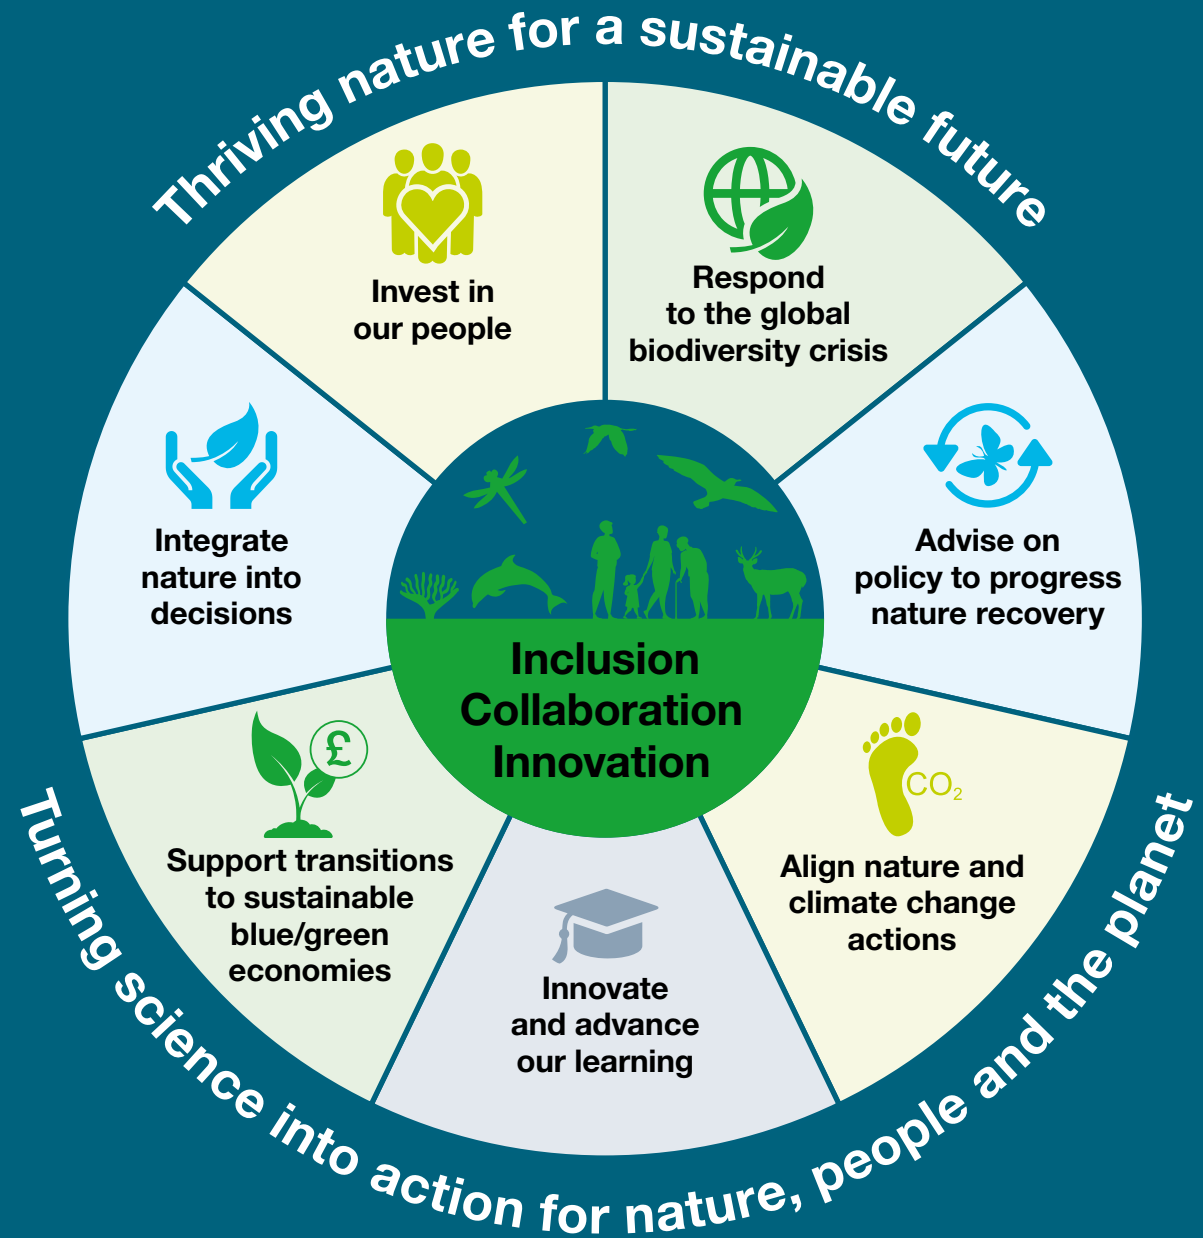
Thriving nature for a sustainable future

Invest in our people

Respond to the global biodiversity crisis

Integrate nature into decisions

Advise on policy to progress nature recovery

Inclusion
Collaboration
Innovation

£

Support transitions to sustainable blue/green economies

$CO_2$

Align nature and climate change actions

Innovate and advance our learning

Turning science into action for nature, people and the planet